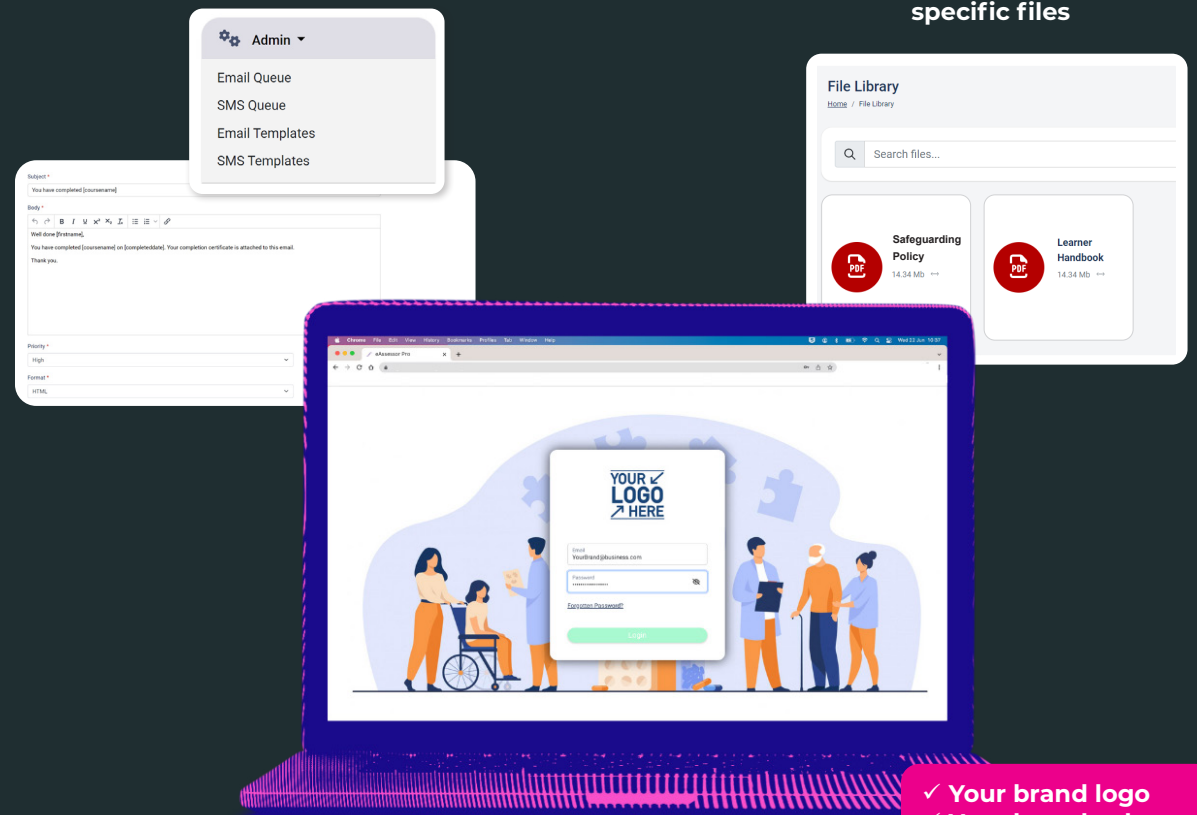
specific files

Admin

Email Queue
SMS Queue
Email Templates
SMS Templates

Subject *
You have completed [coursename]
Body *
Well done [firstname],
You have completed [coursename] on [completeddate]. Your completion certificate is attached to this email.
Thank you.

Priority *
High
Format *
HTML

File Library
Home / File Library
Search files...

PDF
Safeguarding Policy
14.34 Mb

PDF
Learner Handbook
14.34 Mb

Chrome File Edit View History Bookmarks Profiles Tab Window Help
eAssessor Pro

YOUR LOGO HERE

Email
YourBrand@business.com
Password
Forgotten Password?
Login

✓ Your brand logo